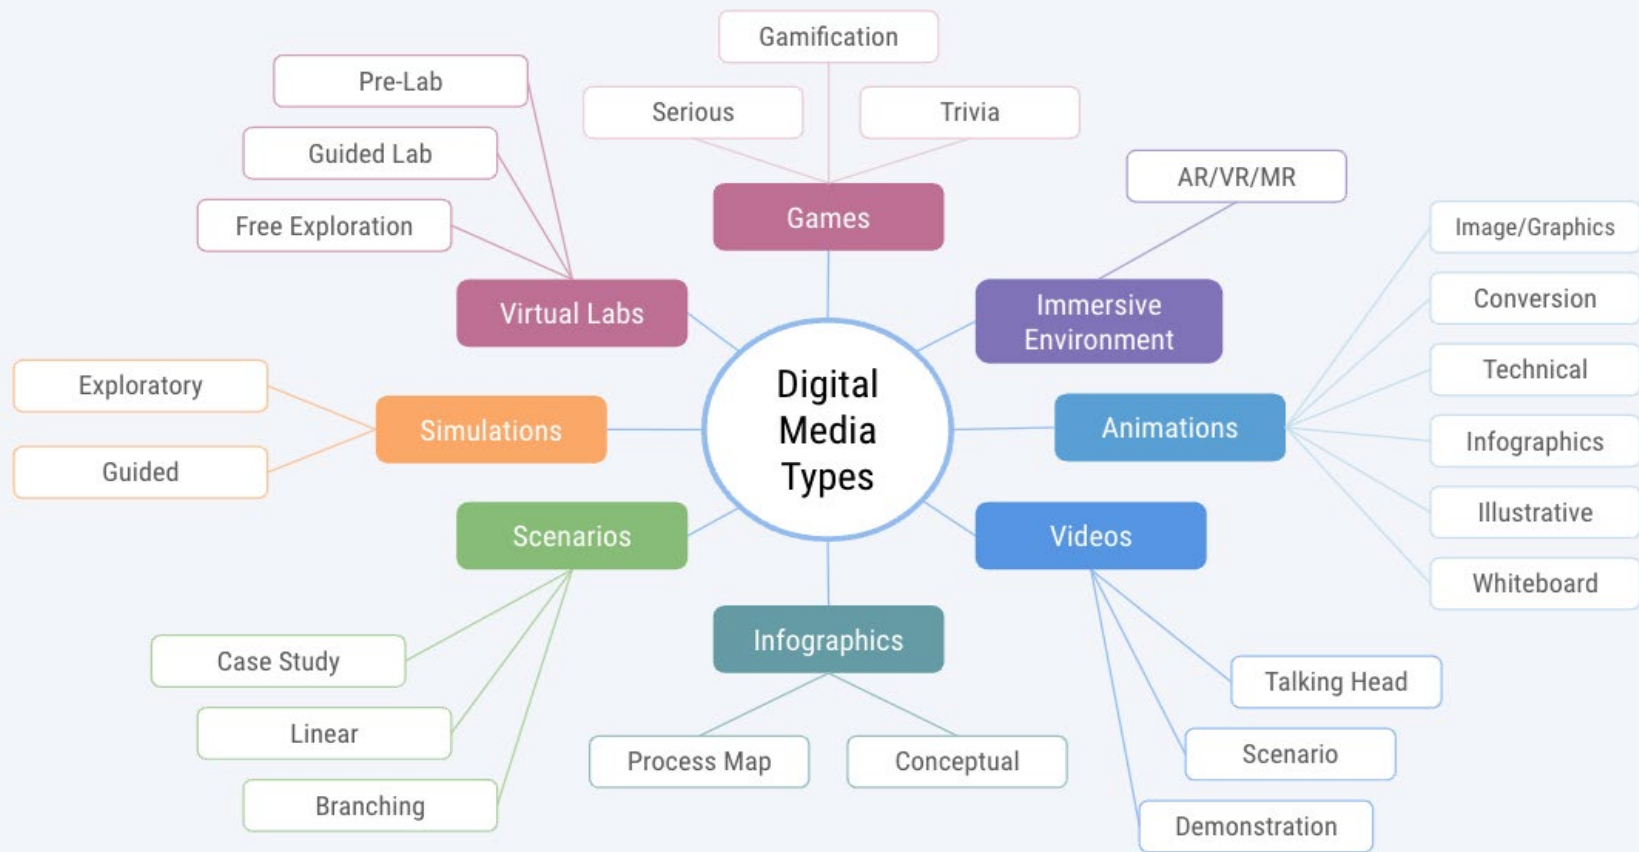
Digital Media Types

Games
Gamification
Serious
Trivia

Virtual Labs
Pre-Lab
Guided Lab
Free Exploration

Immersive Environment
AR/VR/MR

Simulations
Exploratory
Guided

Animations
Image/Graphics
Conversion
Technical
Infographics
Illustrative
Whiteboard

Scenarios
Case Study
Linear
Branching

Infographics
Process Map
Conceptual

Videos
Talking Head
Scenario
Demonstration